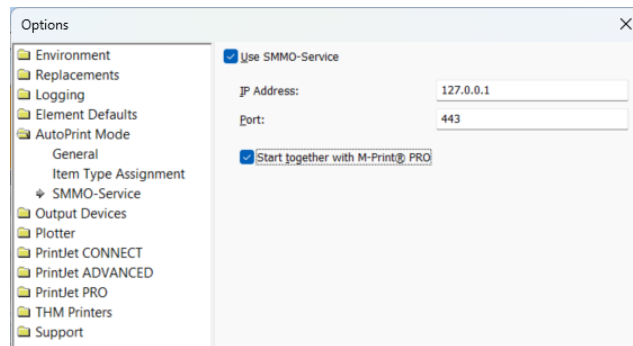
Options
X

Environment
Replacements
Logging
Element Defaults
AutoPrint Mode
General
Item Type Assignment
SMMO-Service
Output Devices
Plotter
PrintJet CONNECT
PrintJet ADVANCED
PrintJet PRO
THM Printers
Support

Use SMMO-Service

IP Address: 127.0.0.1

Port: 443

Start together with M-Print® PRO